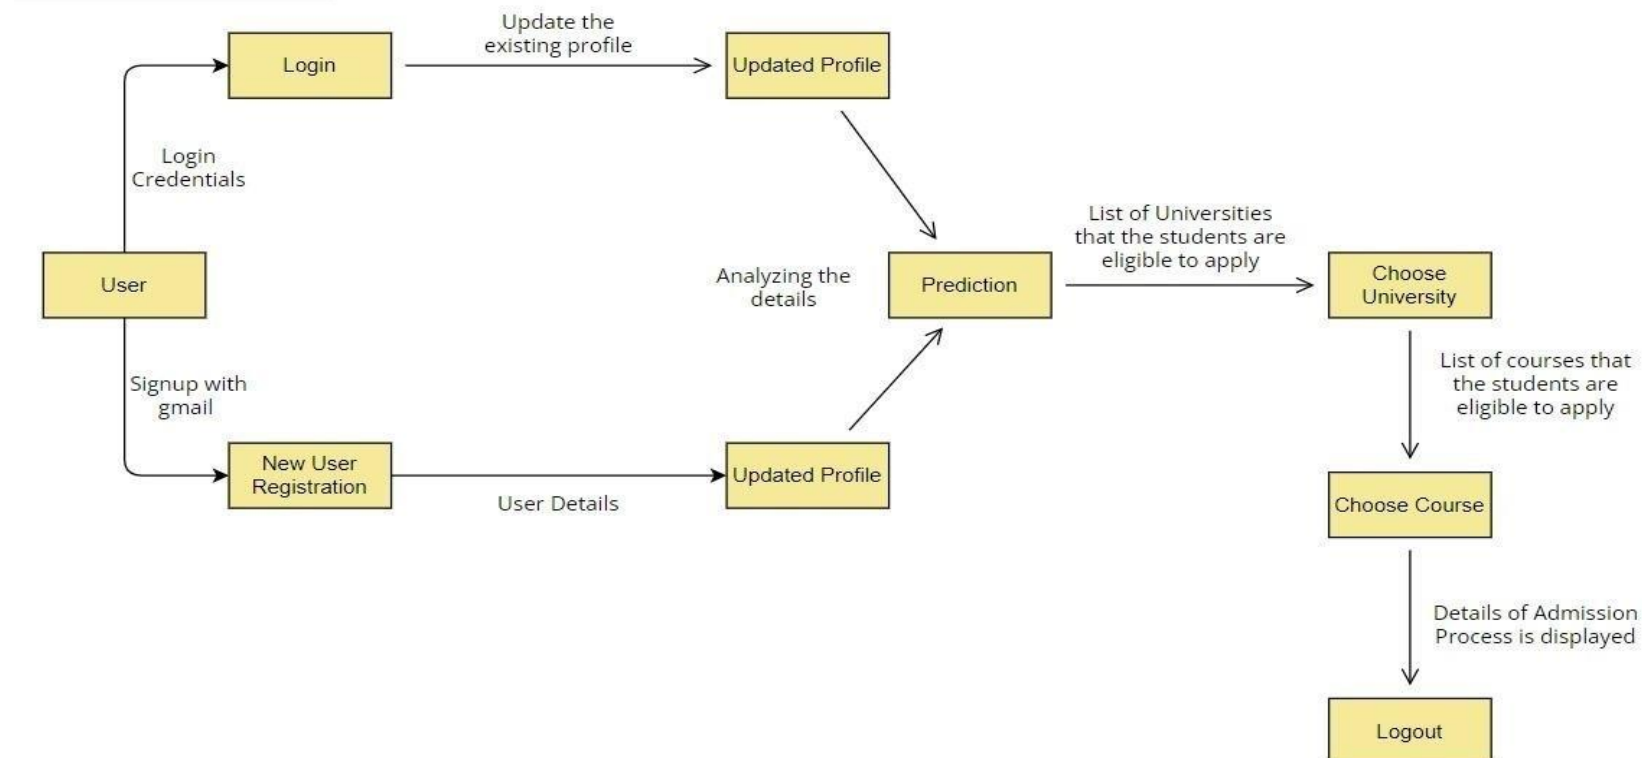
Login

Update the existing profile

Updated Profile

Login Credentials

User

Analyzing the details

Prediction

List of Universities that the students are eligible to apply

Choose University

Signup with gmail

List of courses that the students are eligible to apply

New User Registration

User Details

Updated Profile

Choose Course

Details of Admission Process is displayed

Logout